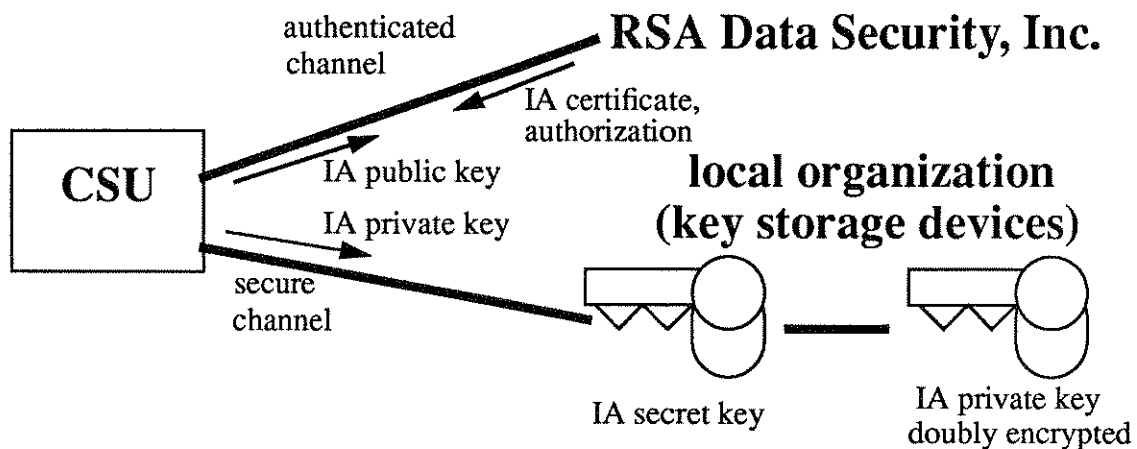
authenticated channel

RSA Data Security, Inc.

IA certificate, authorization

CSU

IA public key

IA private key

local organization (key storage devices)

secure channel

IA secret key

IA private key doubly encrypted